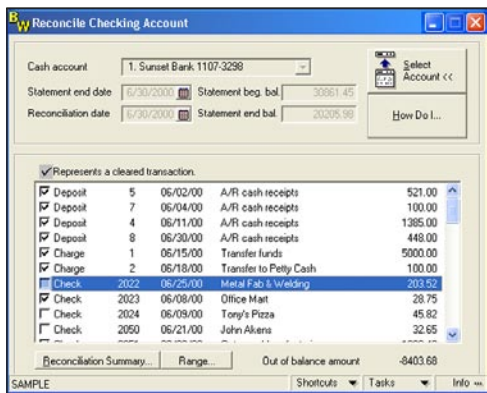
Reconcile Checking Account

Cash account 1. Sunset Bank 1107-3298

Statement end date 6/30/2000 Statement beg. bal. 30861.45

Reconciliation date 6/30/2000 Statement end bal. 20205.98

Select Account <<

How Do I...

✓ Represents a cleared transaction.

| | | | | |
|---|---|---|---|---|
| ☑ Deposit | 5 | 06/02/00 | A/R cash receipts | 521.00 |
| ☑ Deposit | 7 | 06/04/00 | A/R cash receipts | 100.00 |
| ☑ Deposit | 4 | 06/11/00 | A/R cash receipts | 1385.00 |
| ☑ Deposit | 8 | 06/30/00 | A/R cash receipts | 448.00 |
| ☑ Charge | 1 | 06/15/00 | Transfer funds | 5000.00 |
| ☑ Charge | 2 | 06/18/00 | Transfer to Petty Cash | 100.00 |
| ☐ Check | 2022 | 06/25/00 | Metal Fab & Welding | 203.52 |
| ☑ Check | 2023 | 06/08/00 | Office Mart | 28.75 |
| ☐ Check | 2024 | 06/09/00 | Tony's Pizza | 45.82 |
| ☐ Check | 2050 | 06/21/00 | John Akens | 32.65 |

Reconciliation Summary... Range... Out of balance amount -8403.68

SAMPLE Shortcuts Tasks Info